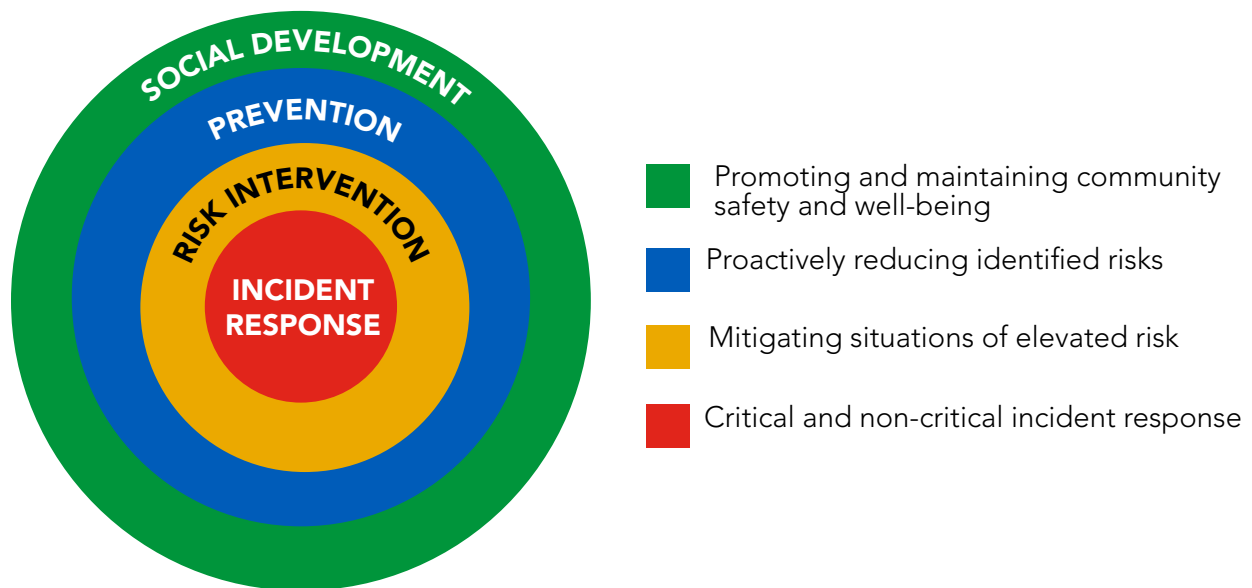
SOCIAL DEVELOPMENT
PREVENTION
RISK INTERVENTION
INCIDENT RESPONSE

Promoting and maintaining community safety and well-being

Proactively reducing identified risks

Mitigating situations of elevated risk

Critical and non-critical incident response